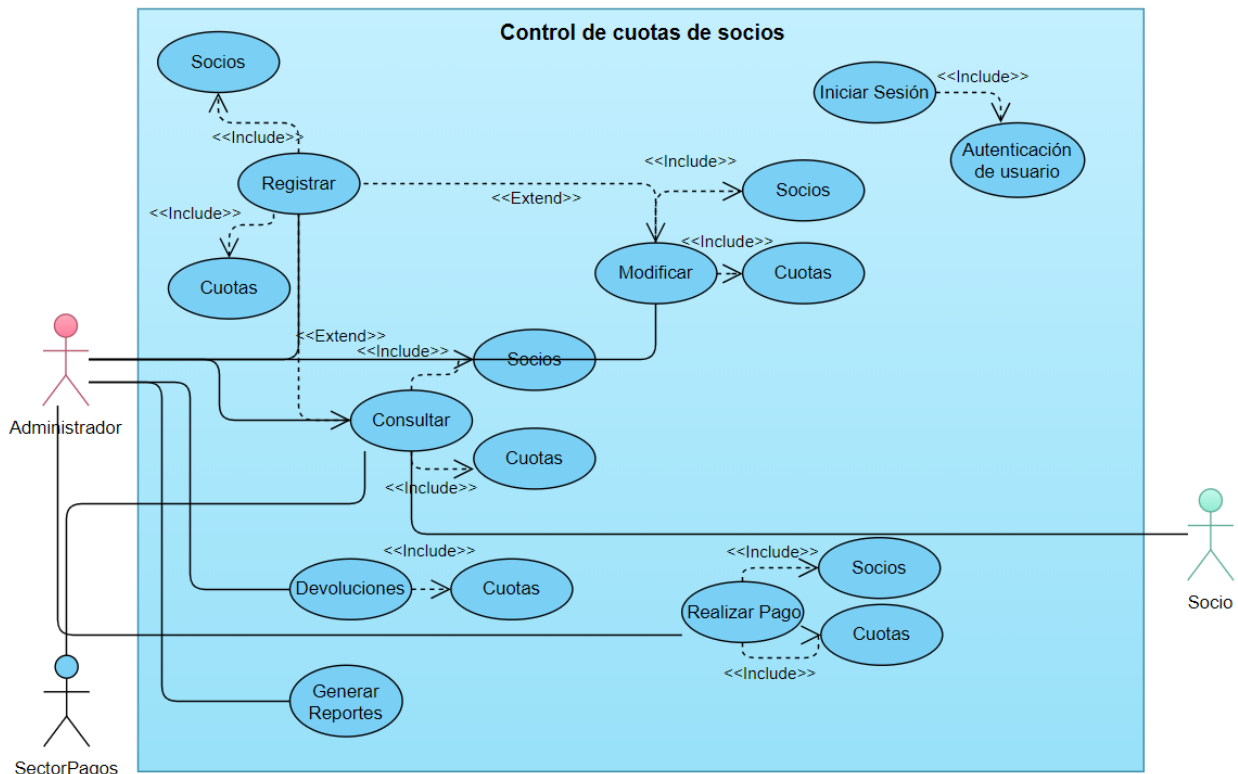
Control de cuotas de socios

Socios

<<Include>>

Registrar

<<Include>>

Cuotas

Iniciar Sesión

<<Include>>

Autenticación de usuario

<<Include>>

Socios

<<Extend>>

<<Include>>

Modificar

Cuotas

<<Extend>>

<<Include>>

Socios

Administrador

Consultar

Cuotas

<<Include>>

<<Include>>

Devoluciones

Cuotas

<<Include>>

Socios

Realizar Pago

Cuotas

<<Include>>

Socio

Generar Reportes

SectorPagos